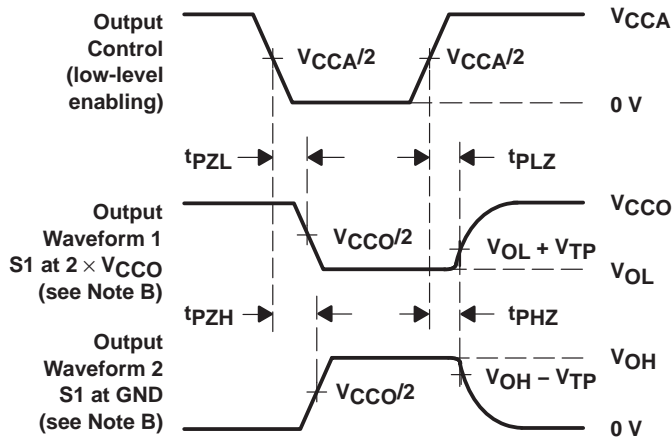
Output Control (low-level enabling)

$V_{CCA}$

$V_{CCA}/2$

$V_{CCA}/2$

0 V

$t_{PZL}$

$t_{PLZ}$

Output Waveform 1 S1 at $2 \times V_{CCO}$ (see Note B)

$V_{CCO}$

$V_{CCO}/2$

$V_{OL} + V_{TP}$

$V_{OL}$

$t_{PZH}$

$t_{PHZ}$

Output Waveform 2 S1 at GND (see Note B)

$V_{OH}$

$V_{CCO}/2$

$V_{OH} - V_{TP}$

0 V